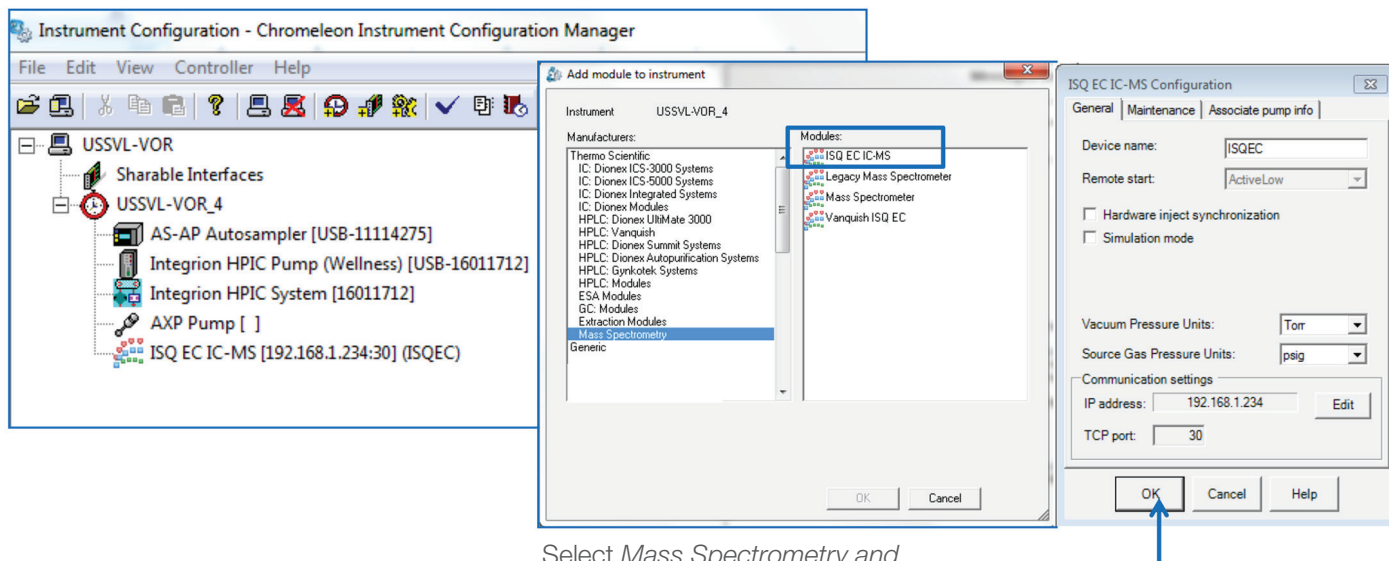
Instrument Configuration - Chromeleon Instrument Configuration Manager

File Edit View Controller Help

USSVL-VOR
Sharable Interfaces
USSVL-VOR_4
AS-AP Autosampler [USB-11114275]
Integrion HPIC Pump (Wellness) [USB-16011712]
Integrion HPIC System [16011712]
AXP Pump [ ]
ISQ EC IC-MS [192.168.1.234:30] (ISQEC)

Add module to instrument

Instrument USSVL-VOR_4

Manufacturers:
Thermo Scientific
IC: Dionex ICS-3000 Systems
IC: Dionex ICS-5000 Systems
IC: Dionex Integrated Systems
IC: Dionex Modules
HPLC: Dionex UltiMate 3000
HPLC: Vanquish
HPLC: Dionex Summit Systems
HPLC: Dionex Autopurification Systems
HPLC: Gynkotek Systems
HPLC: Modules
ESA Modules
GC: Modules
Extraction Modules
Mass Spectrometry
Generic

Modules:
ISQ EC IC-MS
Legacy Mass Spectrometer
Mass Spectrometer
Vanquish ISQ EC

OK Cancel

ISQ EC IC-MS Configuration

General Maintenance Associate pump info

Device name: ISQEC
Remote start: ActiveLow
Hardware inject synchronization
Simulation mode

Vacuum Pressure Units: Torr
Source Gas Pressure Units: psig

Communication settings
IP address: 192.168.1.234 Edit
TCP port: 30

OK Cancel Help

Select Mass Spectrometry and